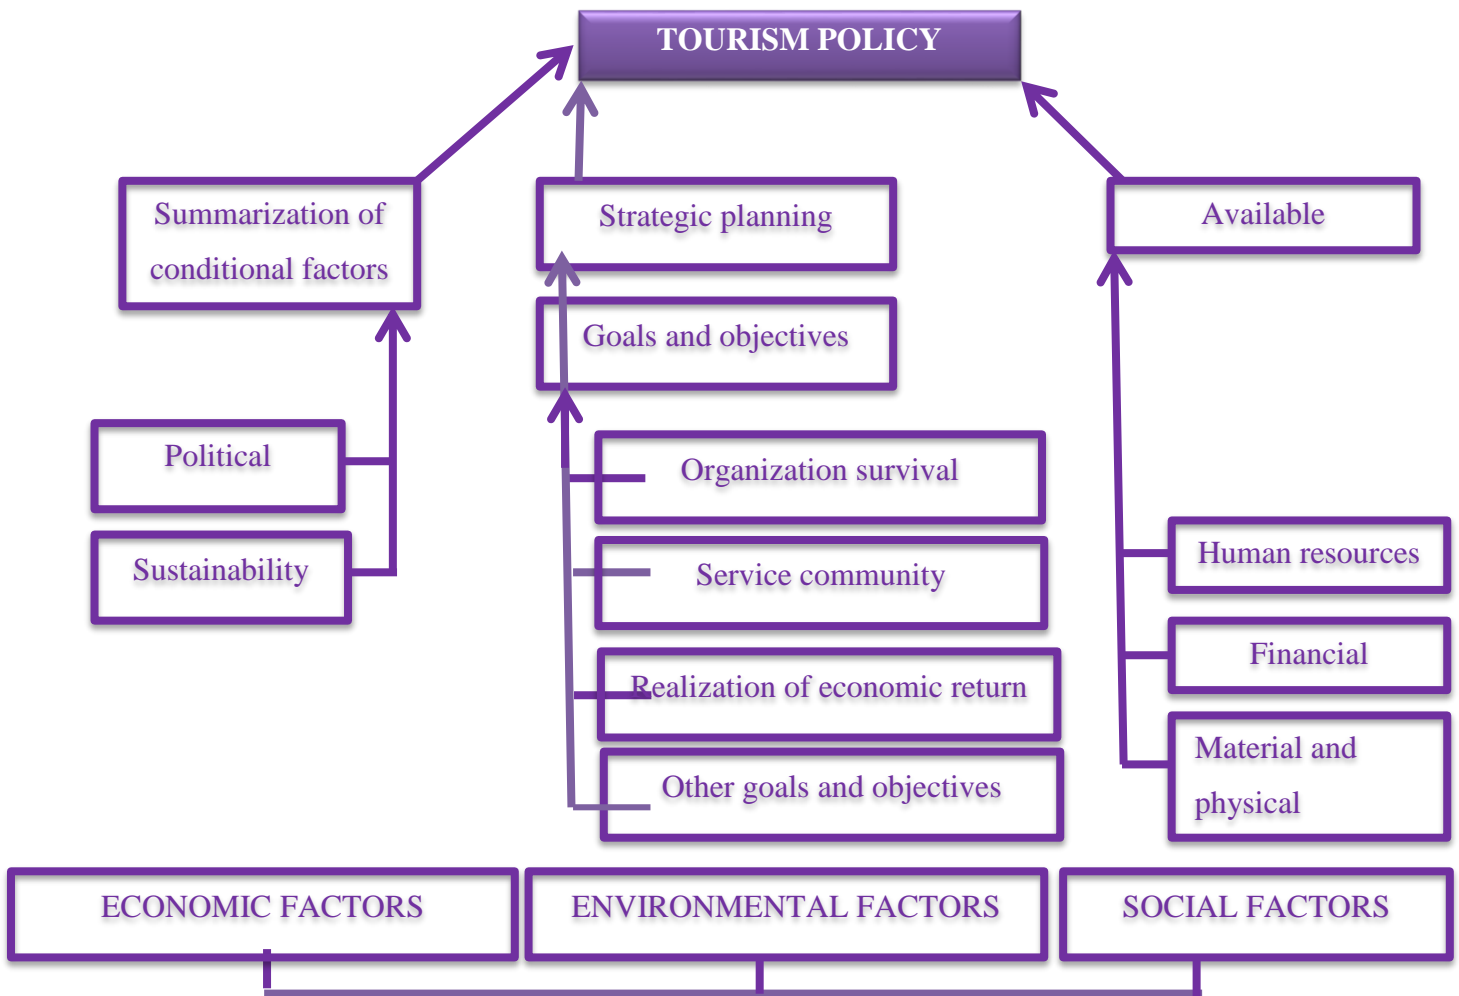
TOURISM POLICY

Summarization of conditional factors

Strategic planning

Available

Goals and objectives

Political

Sustainability

Organization survival

Service community

Realization of economic return

Other goals and objectives

Human resources

Financial

Material and physical

ECONOMIC FACTORS

ENVIRONMENTAL FACTORS

SOCIAL FACTORS